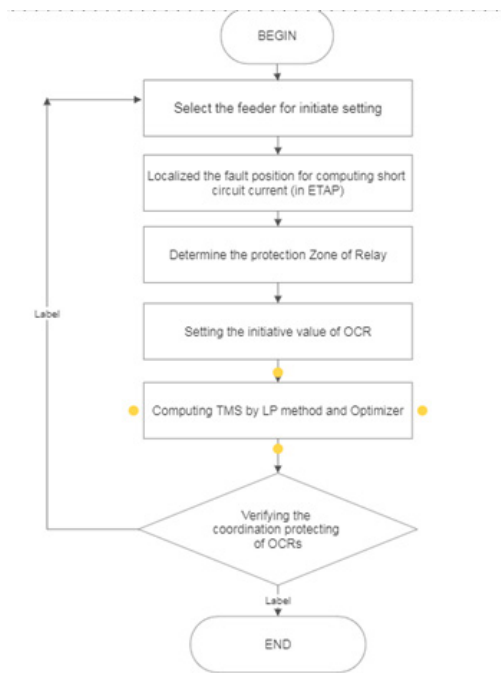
BEGIN

Select the feeder for initiate setting

Localized the fault position for computing short circuit current (in ETAP)

Determine the protection Zone of Relay

Setting the initiative value of OCR

Computing TMS by LP method and Optimizer

Verifying the coordination protecting of OCRs

Label

Label

END